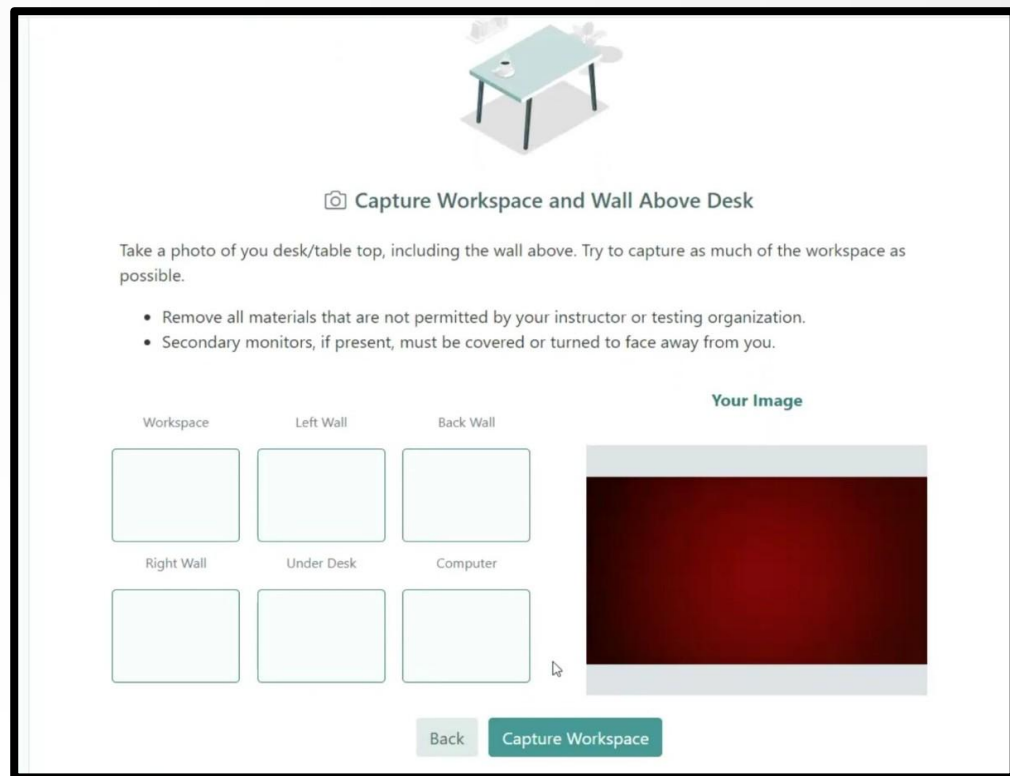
Capture Workspace and Wall Above Desk

Take a photo of you desk/table top, including the wall above. Try to capture as much of the workspace as possible.

• Remove all materials that are not permitted by your instructor or testing organization.
• Secondary monitors, if present, must be covered or turned to face away from you.

Workspace

Left Wall

Back Wall

Right Wall

Under Desk

Computer

Your Image

Back

Capture Workspace